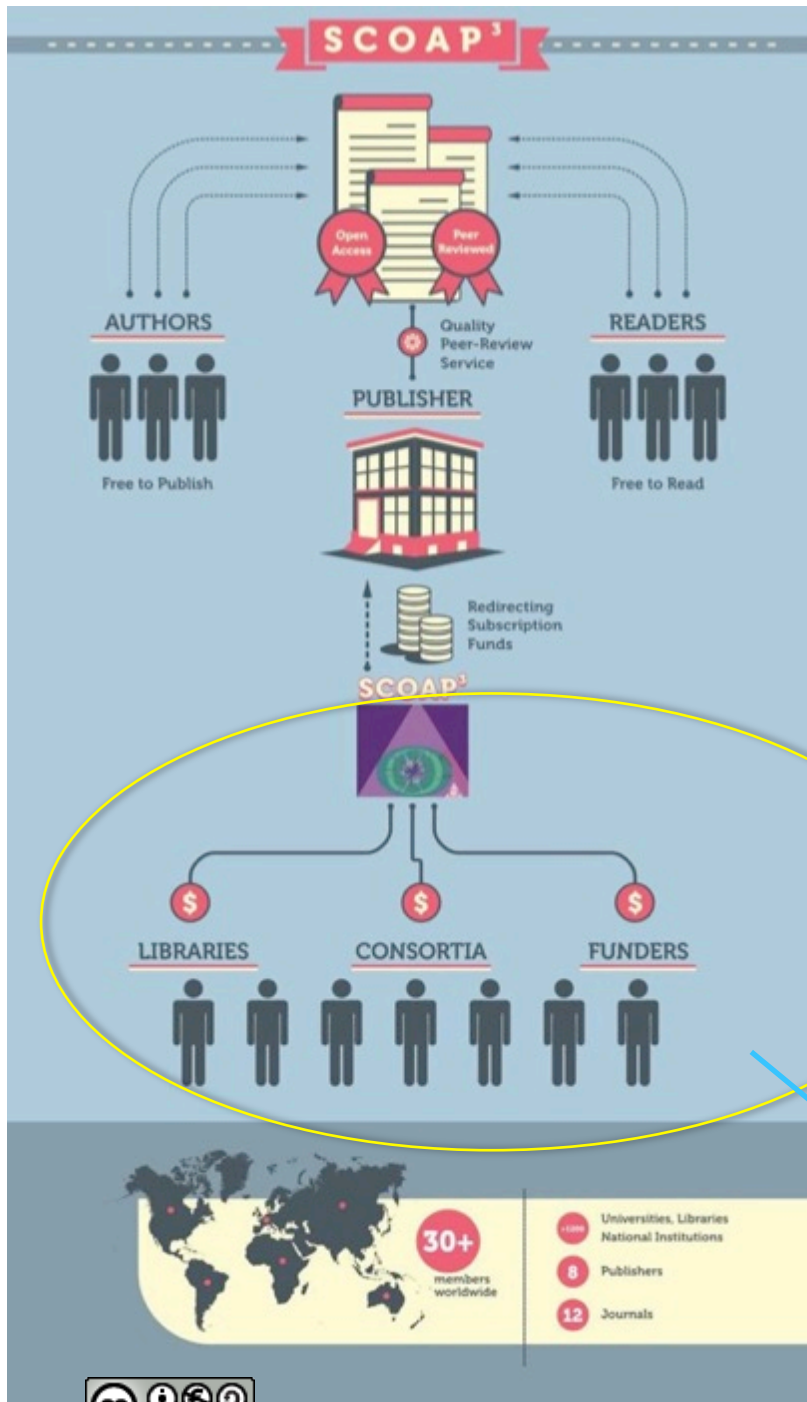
SCOAP$^3$

Open Access

Peer Reviewed

AUTHORS

Free to Publish

Quality Peer-Review Service

PUBLISHER

READERS

Free to Read

Redirecting Subscription Funds

SCOAP$^3$

$

$

$

LIBRARIES

CONSORTIA

FUNDERS

30+ members worldwide

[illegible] Universities, Libraries National Institutions

8 Publishers

12 Journals